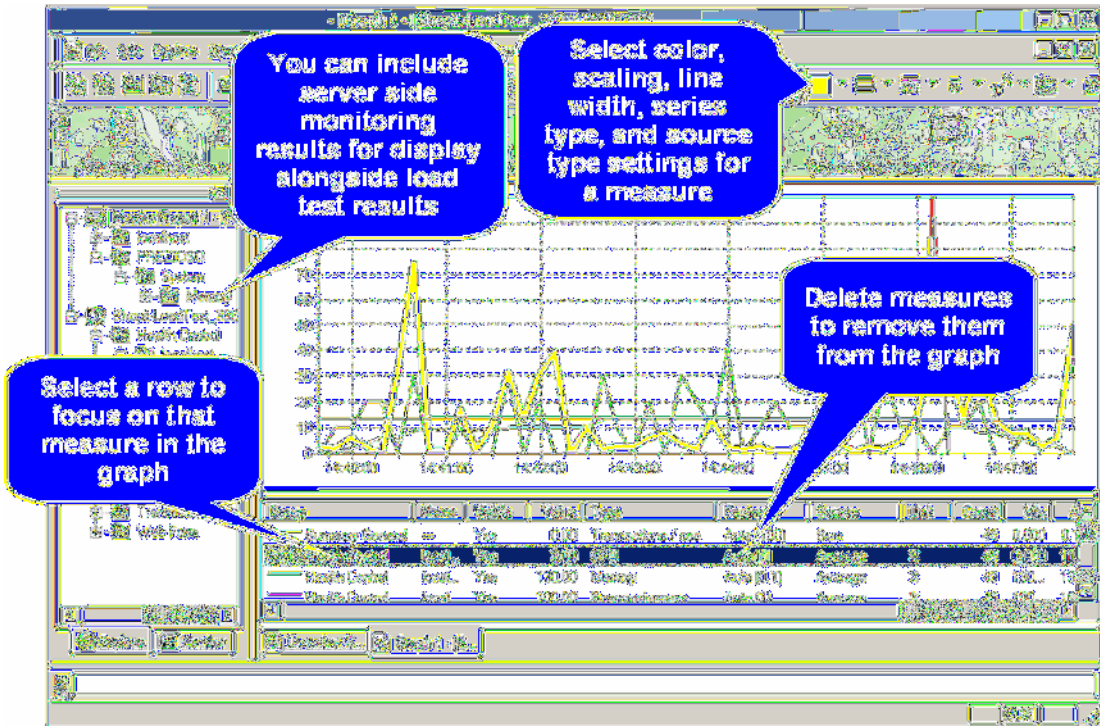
You can include server side monitoring results for display alongside load test results

Select color, scaling, line width, series type, and source type settings for a measure

Delete measures to remove them from the graph

Select a row to focus on that measure in the graph